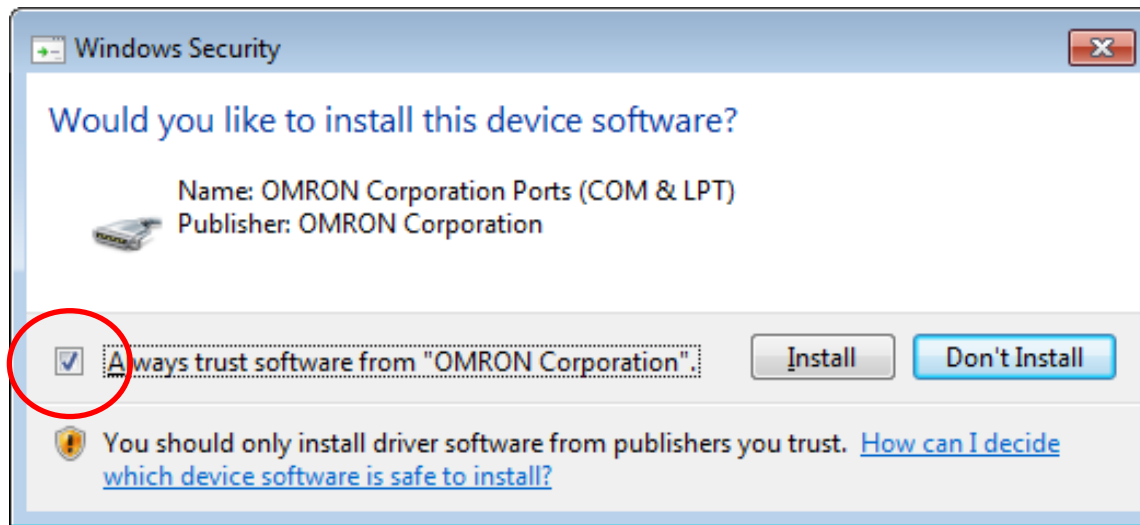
Windows Security

Would you like to install this device software?

Name: OMRON Corporation Ports (COM & LPT)
Publisher: OMRON Corporation

Always trust software from "OMRON Corporation".

Install

Don't Install

You should only install driver software from publishers you trust. How can I decide which device software is safe to install?